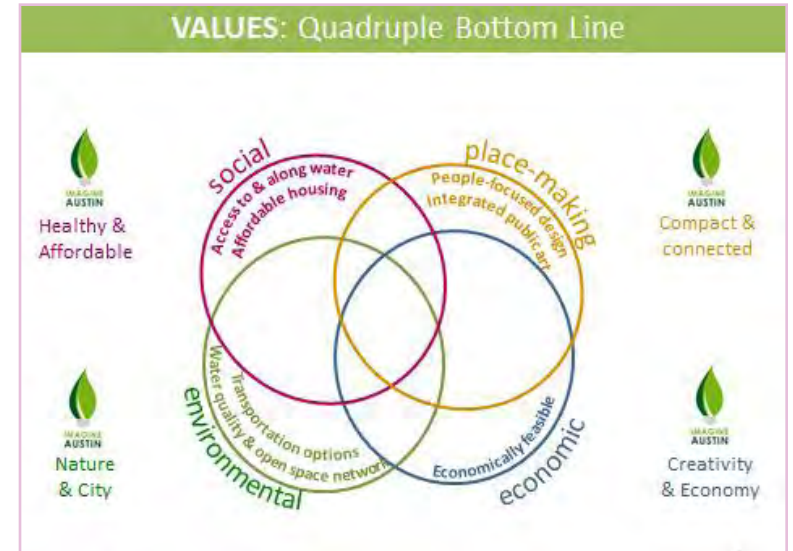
VALUES: Quadruple Bottom Line

IMAGINE AUSTIN
Healthy & Affordable

social
Access to & along water
Affordable housing

place-making
People-focused design
Integrated public art

IMAGINE AUSTIN
Compact & connected

IMAGINE AUSTIN
Nature & City

environmental
Transportation options
Water quality & open space network

economic
Economically feasible

IMAGINE AUSTIN
Creativity & Economy